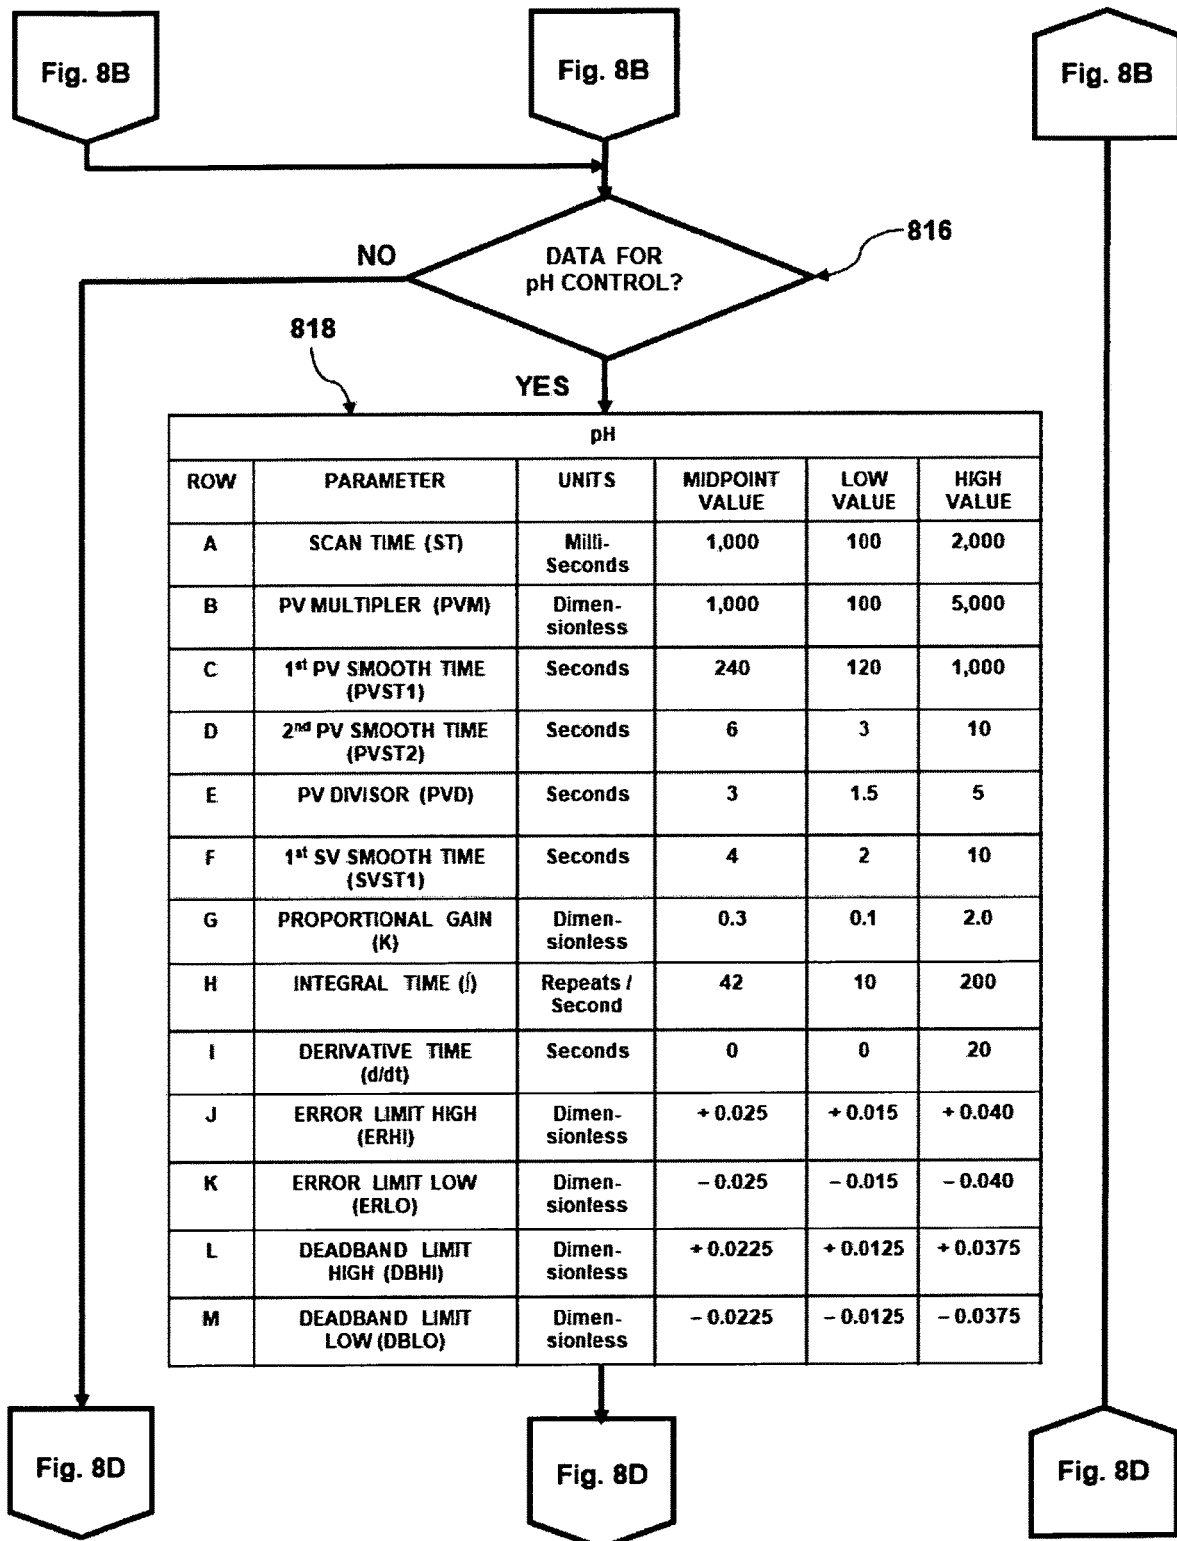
Fig. 8B

Fig. 8B

Fig. 8B

DATA FOR pH CONTROL?

816

NO

818

YES

| pH | | | | | |
|---|---|---|---|---|---|
| ROW | PARAMETER | UNITS | MIDPOINT VALUE | LOW VALUE | HIGH VALUE |
| A | SCAN TIME (ST) | Milli-Seconds | 1,000 | 100 | 2,000 |
| B | PV MULTIPLER (PVM) | Dimensionless | 1,000 | 100 | 5,000 |
| C | 1$^{st}$ PV SMOOTH TIME (PVST1) | Seconds | 240 | 120 | 1,000 |
| D | 2$^{nd}$ PV SMOOTH TIME (PVST2) | Seconds | 6 | 3 | 10 |
| E | PV DIVISOR (PVD) | Seconds | 3 | 1.5 | 5 |
| F | 1$^{st}$ SV SMOOTH TIME (SVST1) | Seconds | 4 | 2 | 10 |
| G | PROPORTIONAL GAIN (K) | Dimensionless | 0.3 | 0.1 | 2.0 |
| H | INTEGRAL TIME ($\int$) | Repeats / Second | 42 | 10 | 200 |
| I | DERIVATIVE TIME (d/dt) | Seconds | 0 | 0 | 20 |
| J | ERROR LIMIT HIGH (ERHI) | Dimensionless | + 0.025 | + 0.015 | + 0.040 |
| K | ERROR LIMIT LOW (ERLO) | Dimensionless | – 0.025 | – 0.015 | – 0.040 |
| L | DEADBAND LIMIT HIGH (DBHI) | Dimensionless | + 0.0225 | + 0.0125 | + 0.0375 |
| M | DEADBAND LIMIT LOW (DBLO) | Dimensionless | – 0.0225 | – 0.0125 | – 0.0375 |

Fig. 8D

Fig. 8D

Fig. 8D